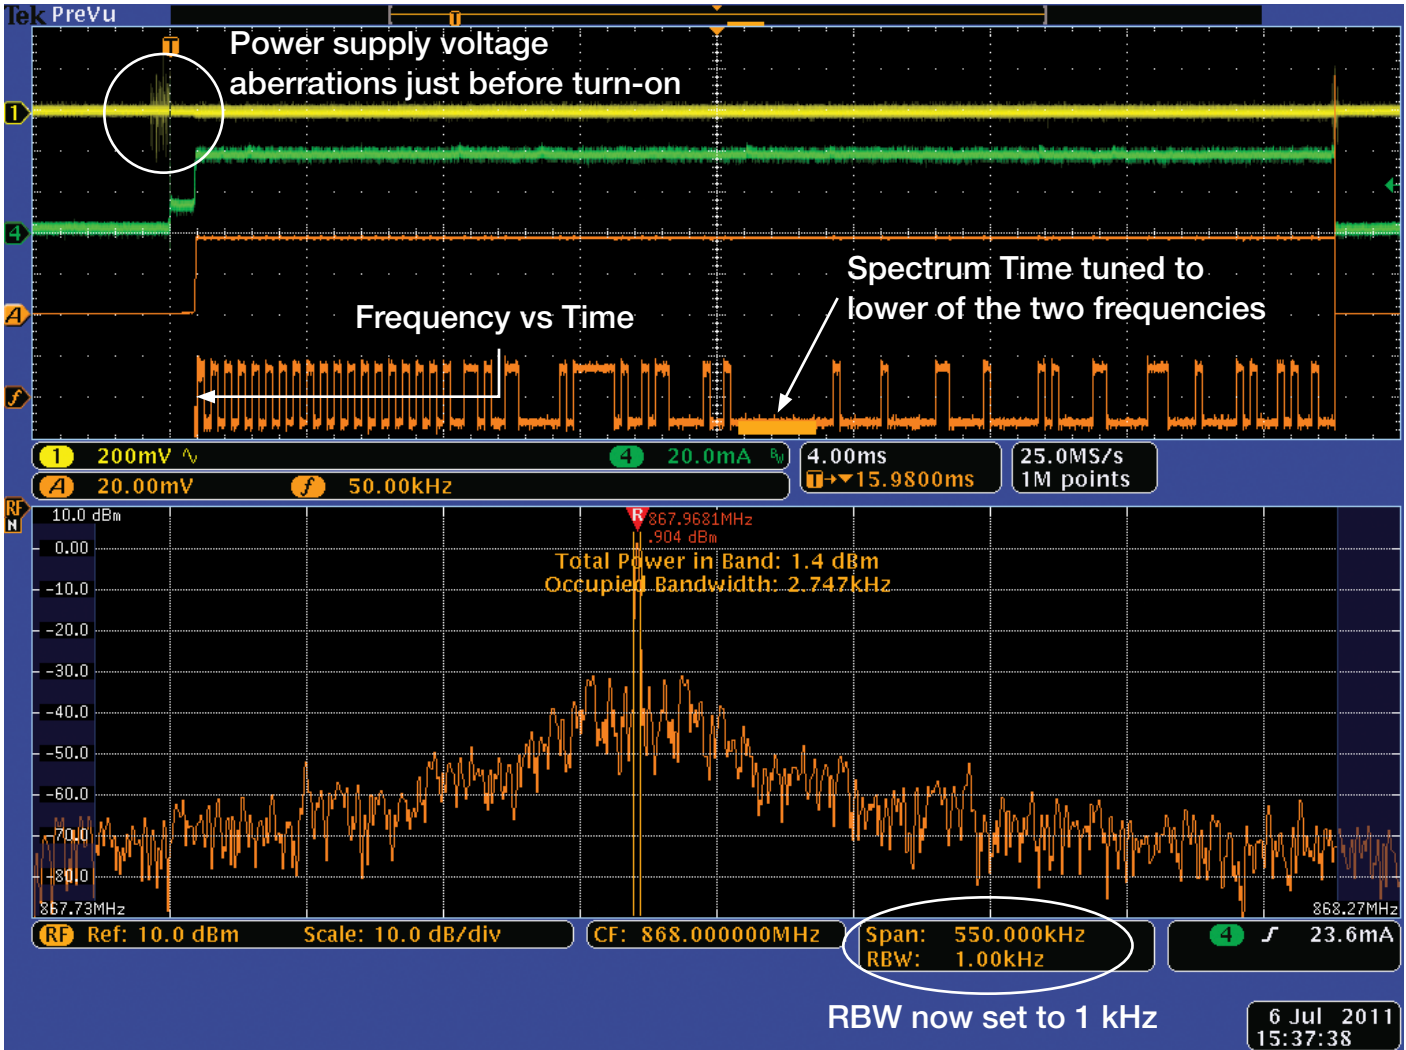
Tek PreVu

Power supply voltage aberrations just before turn-on

Spectrum Time tuned to lower of the two frequencies

Frequency vs Time

1 200mV

4 20.0mA

A 20.00mV

f 50.00kHz

4.00ms

T→▼15.9800ms

25.0MS/s
1M points

10.0 dBm

0.00

-10.0

-20.0

-30.0

-40.0

-50.0

-60.0

-70.0

-80.0

R 867.9681MHz
.904 dBm

Total Power in Band: 1.4 dBm
Occupied Bandwidth: 2.747kHz

867.73MHz

868.27MHz

RF Ref: 10.0 dBm Scale: 10.0 dB/div

CF: 868.000000MHz

Span: 550.000kHz
RBW: 1.00kHz

4 23.6mA

RBW now set to 1 kHz

6 Jul 2011
15:37:38